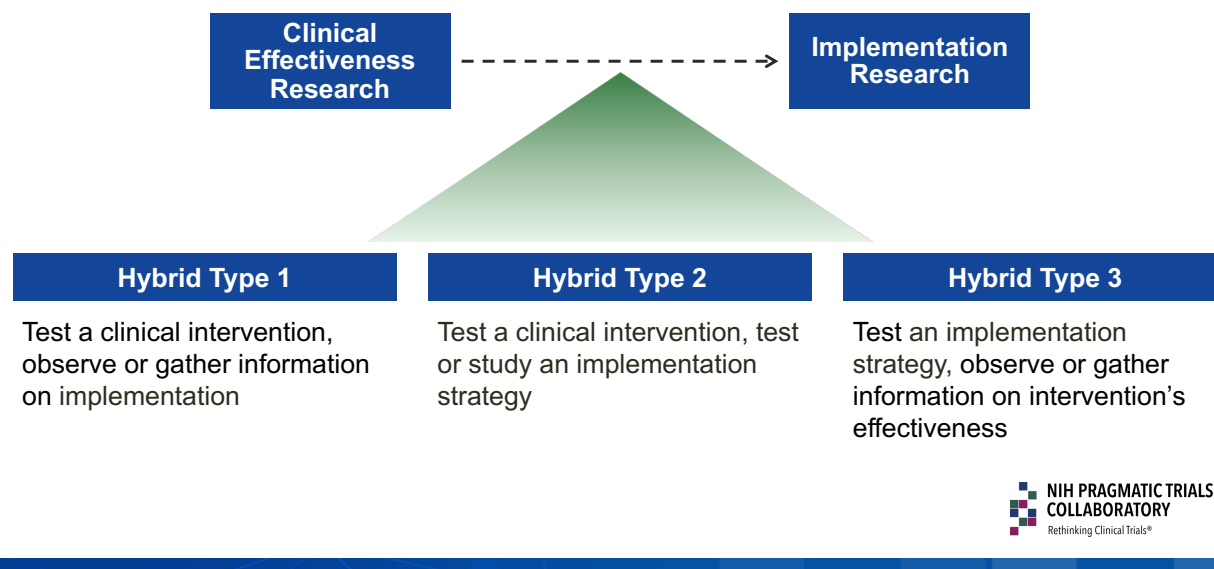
Clinical Effectiveness Research

Implementation Research

Hybrid Type 1

Test a clinical intervention, observe or gather information on implementation

Hybrid Type 2

Test a clinical intervention, test or study an implementation strategy

Hybrid Type 3

Test an implementation strategy, observe or gather information on intervention’s effectiveness

NIH PRAGMATIC TRIALS COLLABORATORY
Rethinking Clinical Trials®